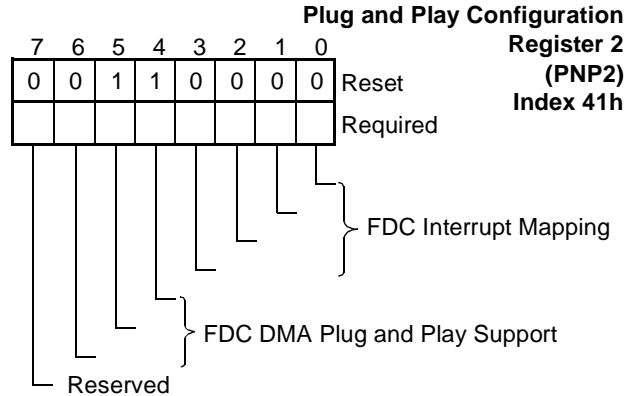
Plug and Play Configuration Register 2 (PNP2) Index 41h

| 7 | 6 | 5 | 4 | 3 | 2 | 1 | 0 | |
|---|---|---|---|---|---|---|---|---|
| 0 | 0 | 1 | 1 | 0 | 0 | 0 | 0 | Reset |
| | | | | | | | | Required |

FDC Interrupt Mapping

FDC DMA Plug and Play Support

Reserved